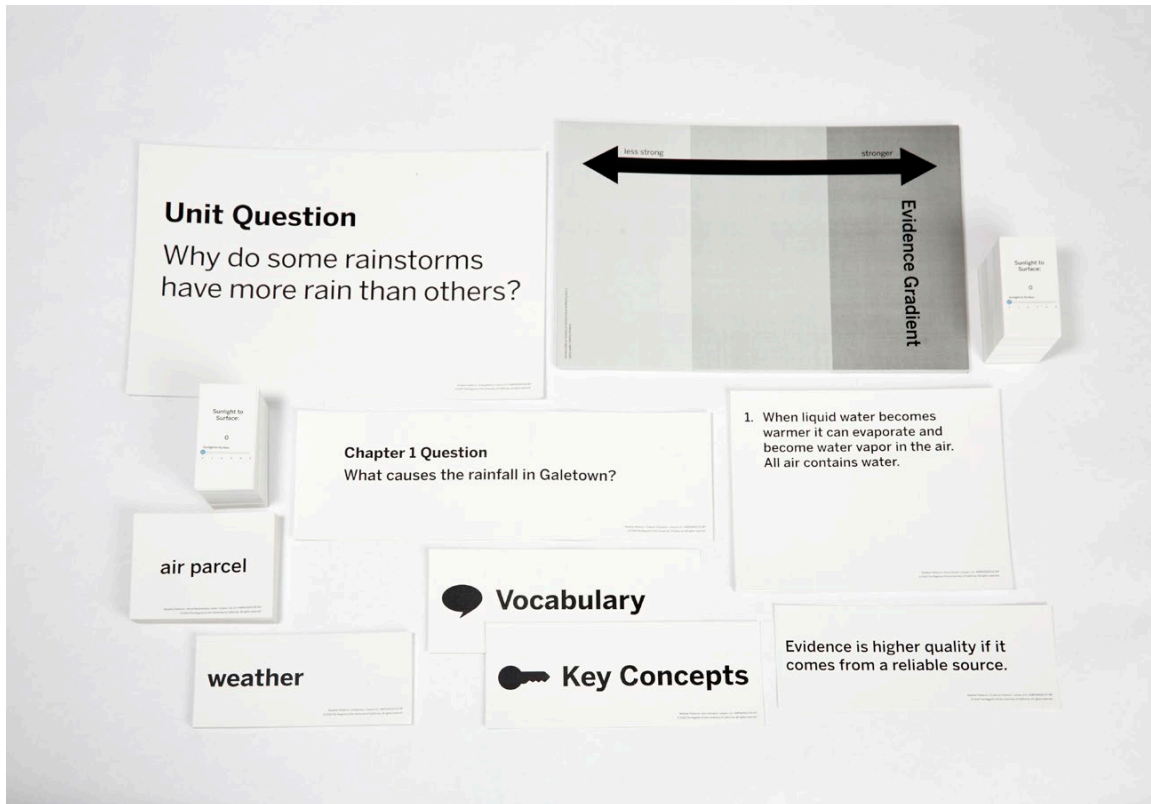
Unit Question

Why do some rainstorms have more rain than others?

less strong

stronger

Evidence Gradient

Sunlight to Surface:

0

Sunlight to Surface:

0

Chapter 1 Question

What causes the rainfall in Galetown?

1. When liquid water becomes warmer it can evaporate and become water vapor in the air. All air contains water.

air parcel

Vocabulary

Key Concepts

Evidence is higher quality if it comes from a reliable source.

weather